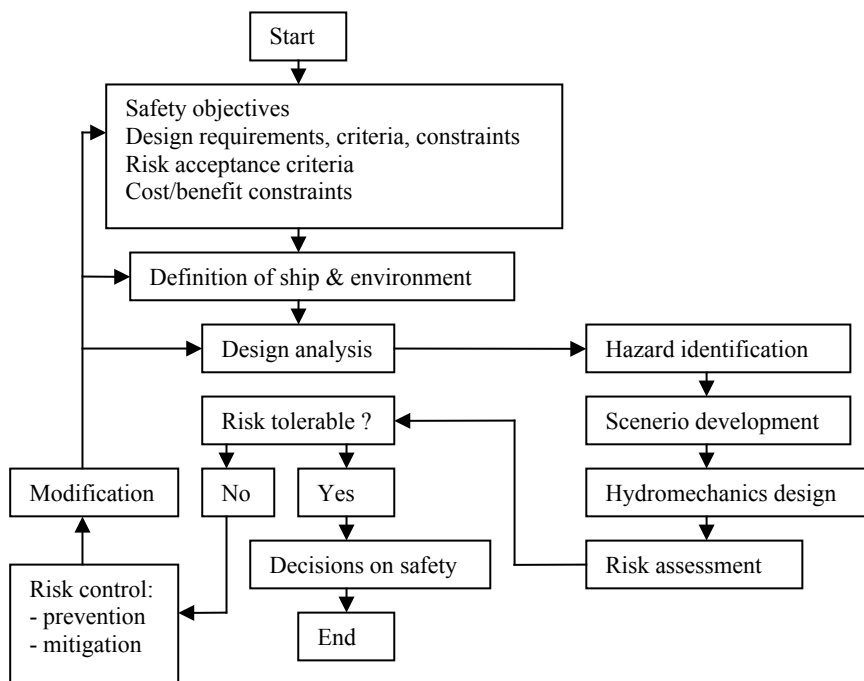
Start

Safety objectives
Design requirements, criteria, constraints
Risk acceptance criteria
Cost/benefit constraints

Definition of ship & environment

Design analysis

Hazard identification

Scenerio development

Hydromechanics design

Risk assessment

Risk tolerable ?

No

Yes

Modification

Decisions on safety

End

Risk control:
- prevention
- mitigation